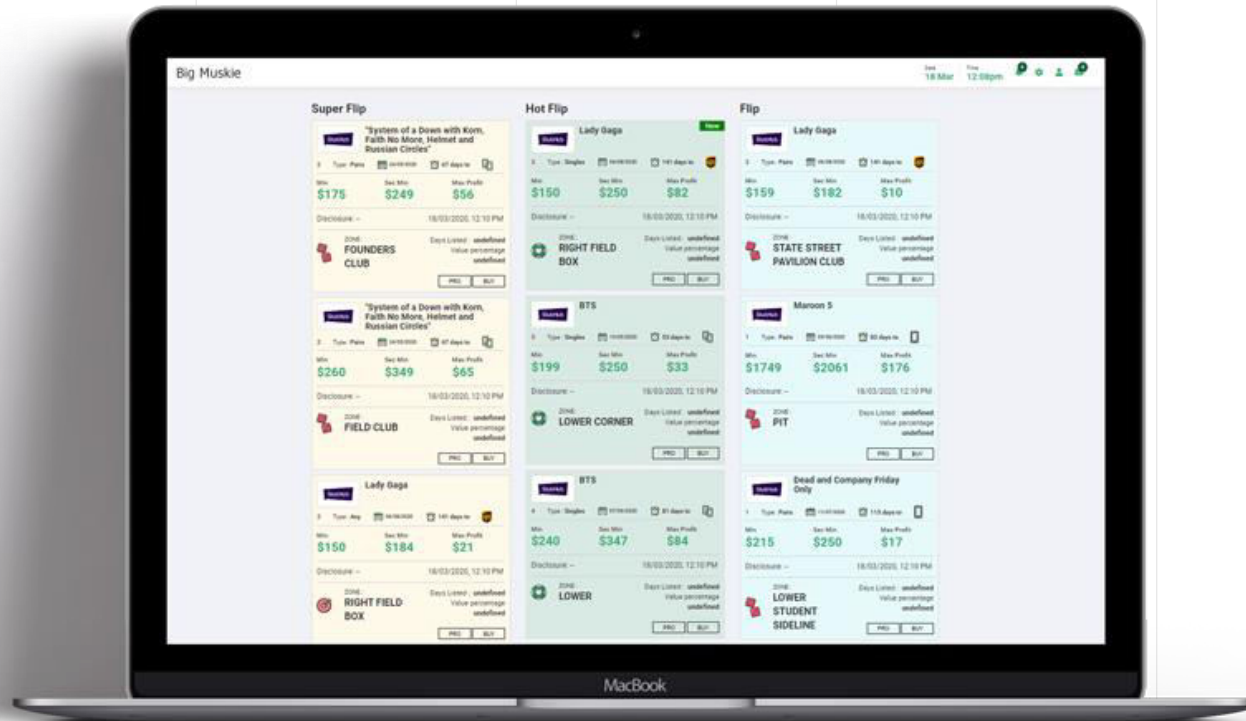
Big Muskie

Date 18 Mar Time 12:08pm

Super Flip

"System of a Down with Korn, Faith No More, Helmet and Russian Circles"

2 Type: Pairs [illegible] 67 days to

Min $175 Sec Min $249 Max Profit $56

Disclosure – 18/03/2020, 12:10 PM

ZONE: FOUNDERS CLUB

Days Listed : undefined Value percentage undefined

PRO BUY

"System of a Down with Korn, Faith No More, Helmet and Russian Circles"

2 Type: Pairs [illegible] 67 days to

Min $260 Sec Min $349 Max Profit $65

Disclosure – 18/03/2020, 12:10 PM

ZONE: FIELD CLUB

Days Listed : undefined Value percentage undefined

PRO BUY

Lady Gaga

2 Type: Any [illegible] 141 days to

Min $150 Sec Min $184 Max Profit $21

Disclosure – 18/03/2020, 12:10 PM

ZONE: RIGHT FIELD BOX

Days Listed : undefined Value percentage undefined

PRO BUY

Hot Flip

New

Lady Gaga

2 Type: Singles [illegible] 141 days to

Min $150 Sec Min $250 Max Profit $82

Disclosure – 18/03/2020, 12:10 PM

ZONE: RIGHT FIELD BOX

Days Listed : undefined Value percentage undefined

PRO BUY

BTS

2 Type: Singles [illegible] 53 days to

Min $199 Sec Min $250 Max Profit $33

Disclosure – 18/03/2020, 12:10 PM

ZONE: LOWER CORNER

Days Listed : undefined Value percentage undefined

PRO BUY

BTS

4 Type: Singles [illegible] 81 days to

Min $240 Sec Min $347 Max Profit $84

Disclosure – 18/03/2020, 12:10 PM

ZONE: LOWER

Days Listed : undefined Value percentage undefined

PRO BUY

Flip

Lady Gaga

2 Type: Pairs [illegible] 141 days to

Min $159 Sec Min $182 Max Profit $10

Disclosure – 18/03/2020, 12:10 PM

ZONE: STATE STREET PAVILION CLUB

Days Listed : undefined Value percentage undefined

PRO BUY

Maroon 5

1 Type: Pairs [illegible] 80 days to

Min $1749 Sec Min $2061 Max Profit $176

Disclosure – 18/03/2020, 12:10 PM

ZONE: PIT

Days Listed : undefined Value percentage undefined

PRO BUY

Dead and Company Friday Only

1 Type: Pairs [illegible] 115 days to

Min $215 Sec Min $250 Max Profit $17

Disclosure – 18/03/2020, 12:10 PM

ZONE: LOWER STUDENT SIDELINE

Days Listed : undefined Value percentage undefined

PRO BUY

MacBook